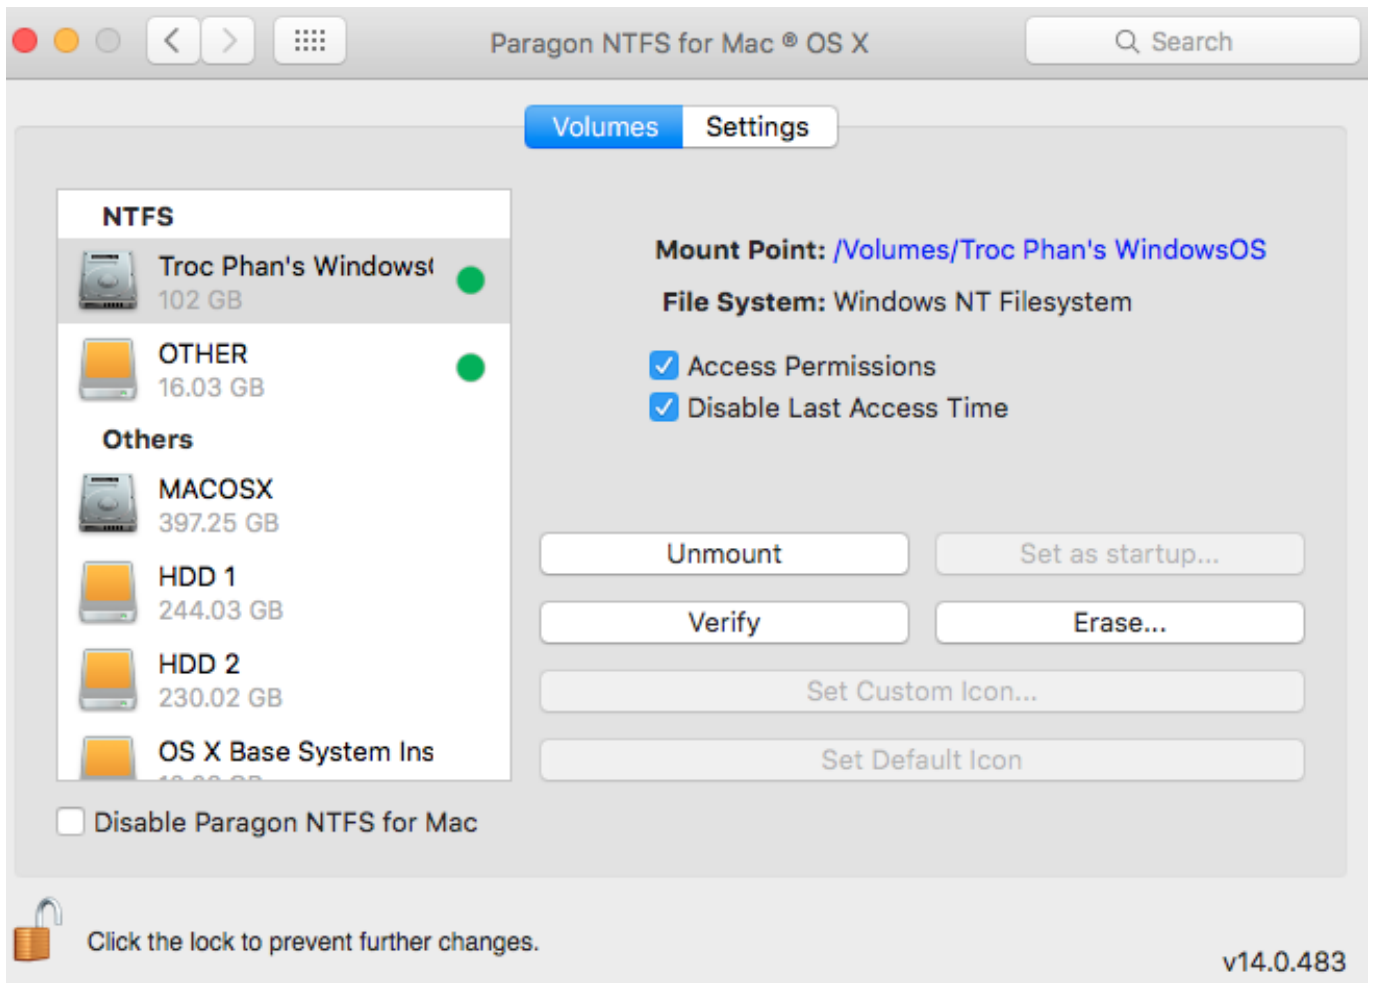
Paragon NTFS for Mac ® OS X

Search

Volumes Settings

NTFS

Troc Phan's Windows(
102 GB

OTHER
16.03 GB

Others

MACOSX
397.25 GB

HDD 1
244.03 GB

HDD 2
230.02 GB

OS X Base System Ins
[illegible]

Mount Point: /Volumes/Troc Phan's WindowsOS

File System: Windows NT Filesystem

Access Permissions

Disable Last Access Time

Unmount

Set as startup...

Verify

Erase...

Set Custom Icon...

Set Default Icon

Disable Paragon NTFS for Mac

Click the lock to prevent further changes.

v14.0.483